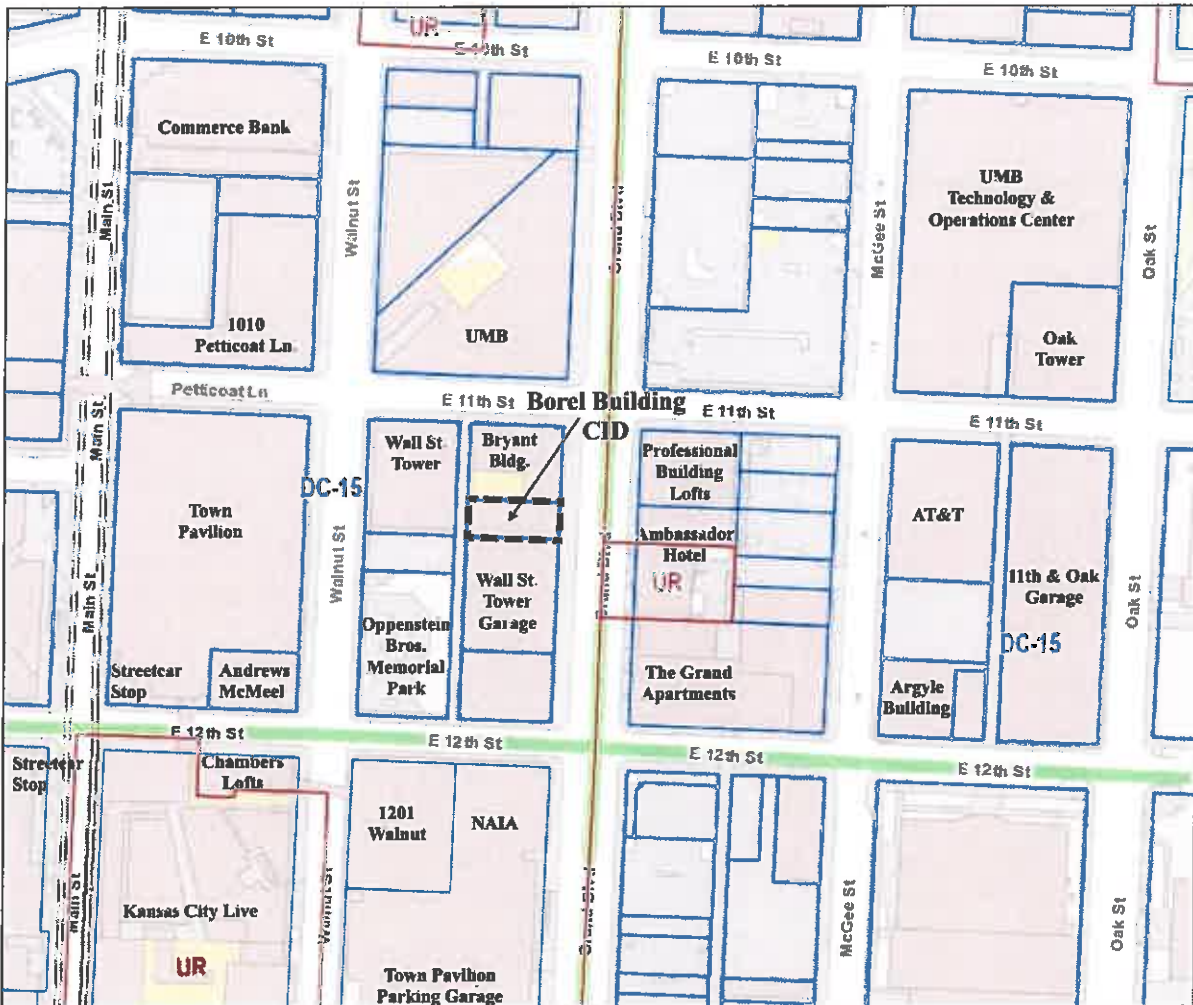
UR
E 10th St
E 10th St
E 10th St
E 10th St
Commerce Bank
Main St
Walnut St
Grand Blvd
McGee St
UMB Technology & Operations Center
Oak St
1010 Petticoat Ln
UMB
Oak Tower
Petticoat Ln
E 11th St
Borel Building CID
E 11th St
E 11th St
Main St
Wall St Tower
Bryant Bldg.
Professional Building Lofts
Town Pavilion
DC-15
AT&T
Walnut St
Ambassador Hotel
UR
Wall St. Tower Garage
Grand Blvd
11th & Oak Garage
Main St
Oak St
Oppenstein Bros. Memorial Park
DC-15
Streetcar Stop
Andrews McMeel
The Grand Apartments
Argyle Building
E 12th St
E 12th St
E 12th St
E 12th St
Streetcar Stop
Chambers Lofts
1201 Walnut
NAIA
Main St
Walnut St
Grand Blvd
McGee St
Oak St
Kansas City Live
UR
Town Pavilion Parking Garage